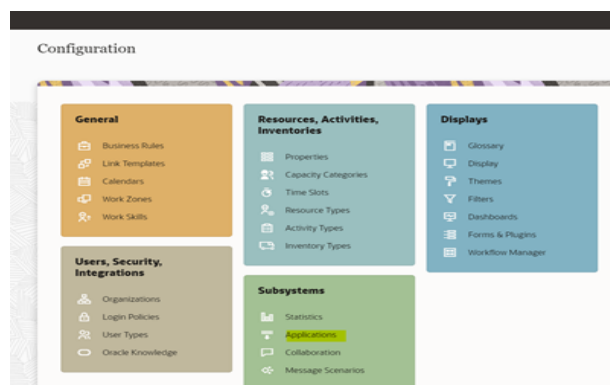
Configuration

General
Business Rules
Link Templates
Calendars
Work Zones
Work Skills

Users, Security, Integrations
Organizations
Login Policies
User Types
Oracle Knowledge

Resources, Activities, Inventories
Properties
Capacity Categories
Time Slots
Resource Types
Activity Types
Inventory Types

Subsystems
Statistics
Applications
Collaboration
Message Scenarios

Displays
Glossary
Display
Themes
Filters
Dashboards
Forms & Plugins
Workflow Manager